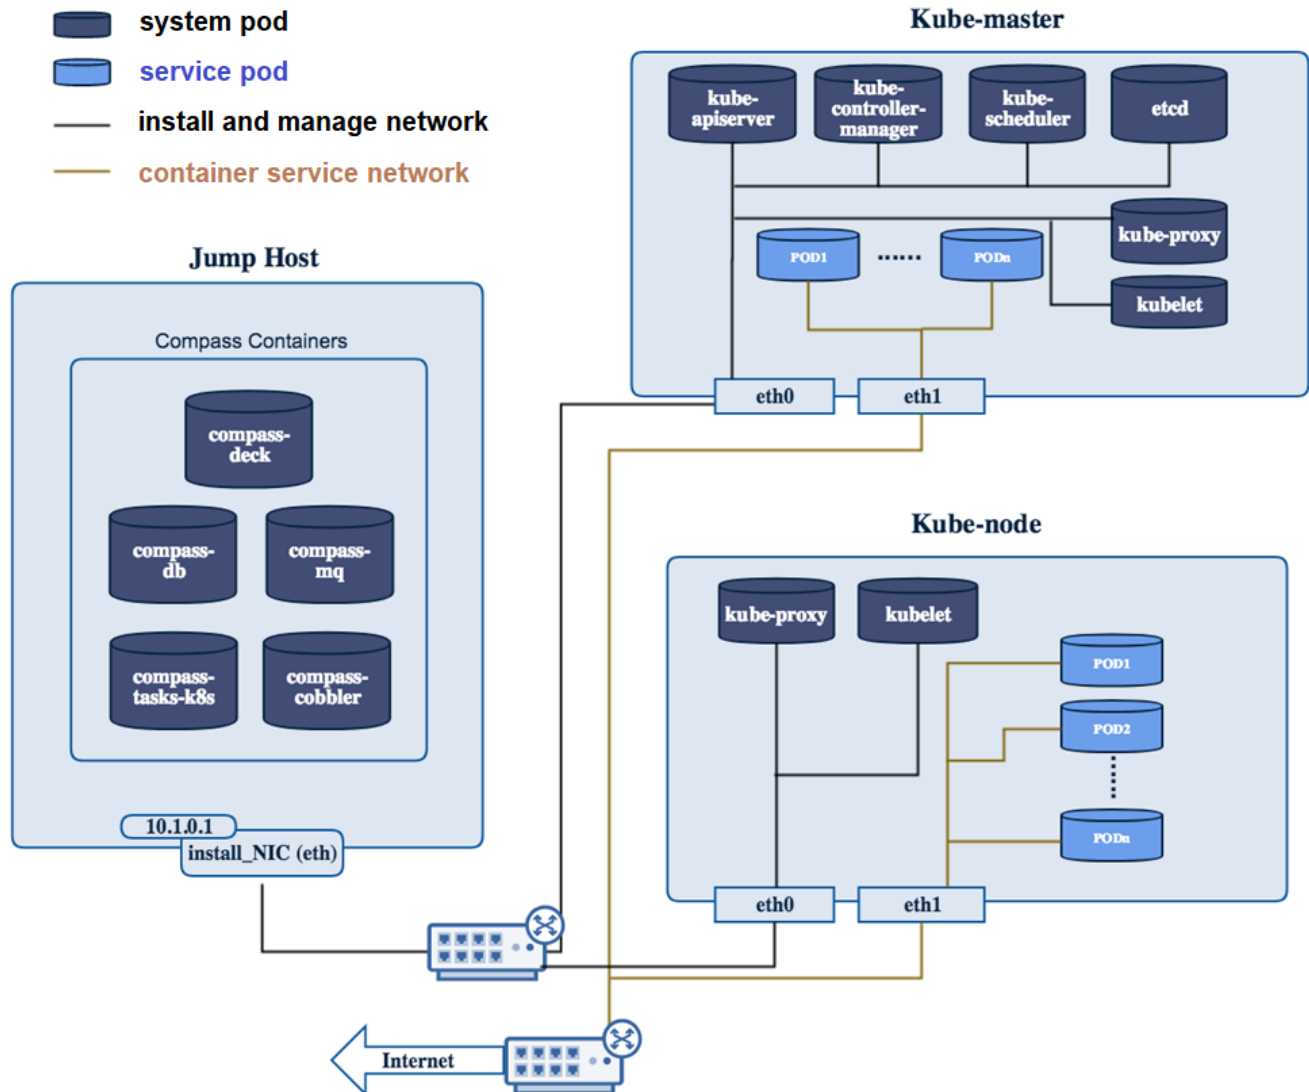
system pod
service pod
install and manage network
container service network

Kube-master
kube-apiserver
kube-controller-manager
kube-scheduler
etcd
kube-proxy
POD1
......
PODn
kubelet
eth0
eth1

Jump Host
Compass Containers
compass-deck
compass-db
compass-mq
compass-tasks-k8s
compass-cobbler
10.1.0.1
install_NIC (eth)

Kube-node
kube-proxy
kubelet
POD1
POD2
PODn
eth0
eth1

Internet